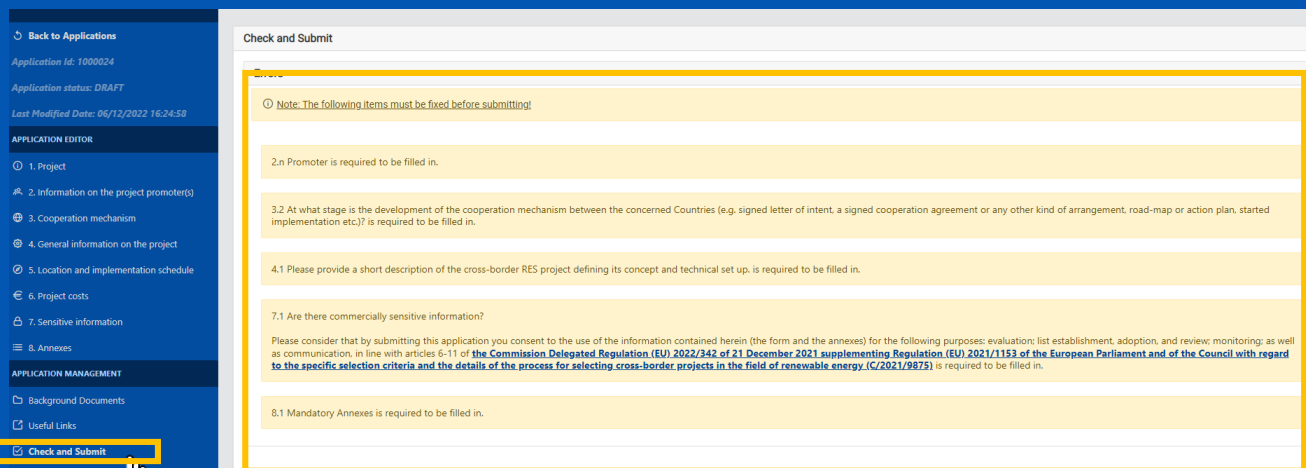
Back to Applications

Application Id: 1000024

Application status: DRAFT

Last Modified Date: 06/12/2022 16:24:58

APPLICATION EDITOR

1. Project

2. Information on the project promoter(s)

3. Cooperation mechanism

4. General information on the project

5. Location and implementation schedule

6. Project costs

7. Sensitive information

8. Annexes

APPLICATION MANAGEMENT

Background Documents

Useful Links

Check and Submit

Check and Submit

Errors

Note: The following items must be fixed before submitting!

2.n Promoter is required to be filled in.

3.2 At what stage is the development of the cooperation mechanism between the concerned Countries (e.g. signed letter of intent, a signed cooperation agreement or any other kind of arrangement, road-map or action plan, started implementation etc.)? is required to be filled in.

4.1 Please provide a short description of the cross-border RES project defining its concept and technical set up. is required to be filled in.

7.1 Are there commercially sensitive information?

Please consider that by submitting this application you consent to the use of the information contained herein (the form and the annexes) for the following purposes: evaluation; list establishment, adoption, and review; monitoring; as well as communication, in line with articles 6-11 of the Commission Delegated Regulation (EU) 2022/342 of 21 December 2021 supplementing Regulation (EU) 2021/1153 of the European Parliament and of the Council with regard to the specific selection criteria and the details of the process for selecting cross-border projects in the field of renewable energy (C/2021/9875) is required to be filled in.

8.1 Mandatory Annexes is required to be filled in.